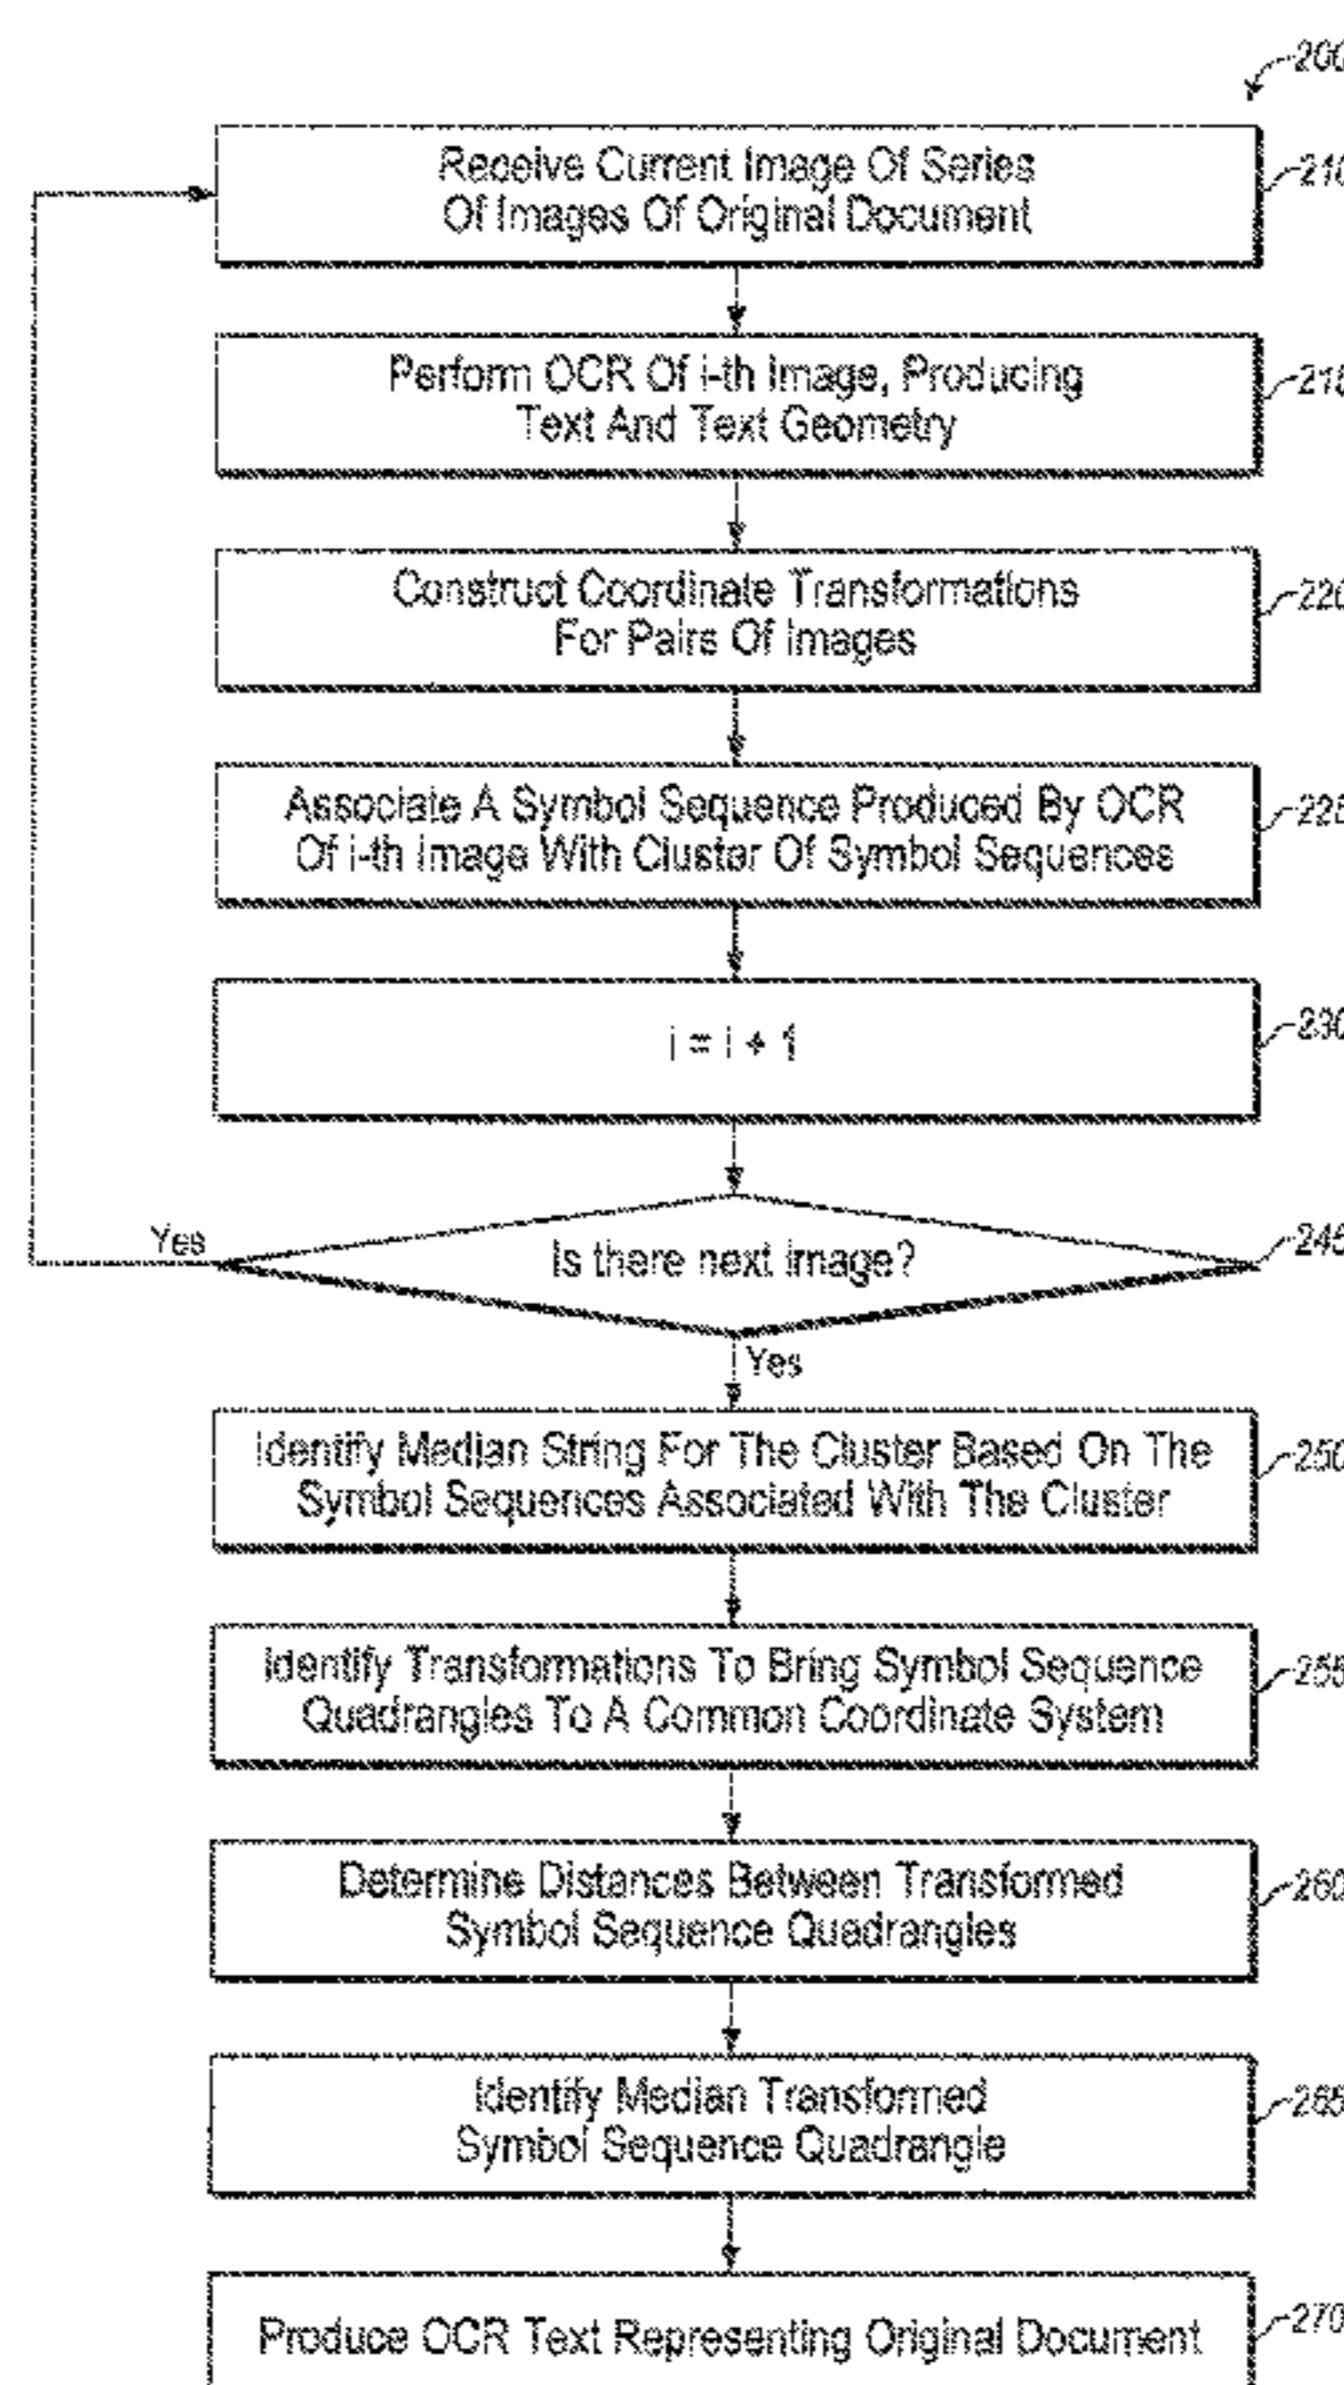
200

Receive Current Image Of Series Of Images Of Original Document

210

Perform OCR Of i-th Image, Producing Text And Text Geometry

215

Construct Coordinate Transformations For Pairs Of Images

220

Associate A Symbol Sequence Produced By OCR Of i-th Image With Cluster Of Symbol Sequences

225

$i = i + 1$

230

Yes

Is there next image?

245

Yes

Identify Median String For The Cluster Based On The Symbol Sequences Associated With The Cluster

250

Identify Transformations To Bring Symbol Sequence Quadrangles To A Common Coordinate System

255

Determine Distances Between Transformed Symbol Sequence Quadrangles

260

Identify Median Transformed Symbol Sequence Quadrangle

265

Produce OCR Text Representing Original Document

270